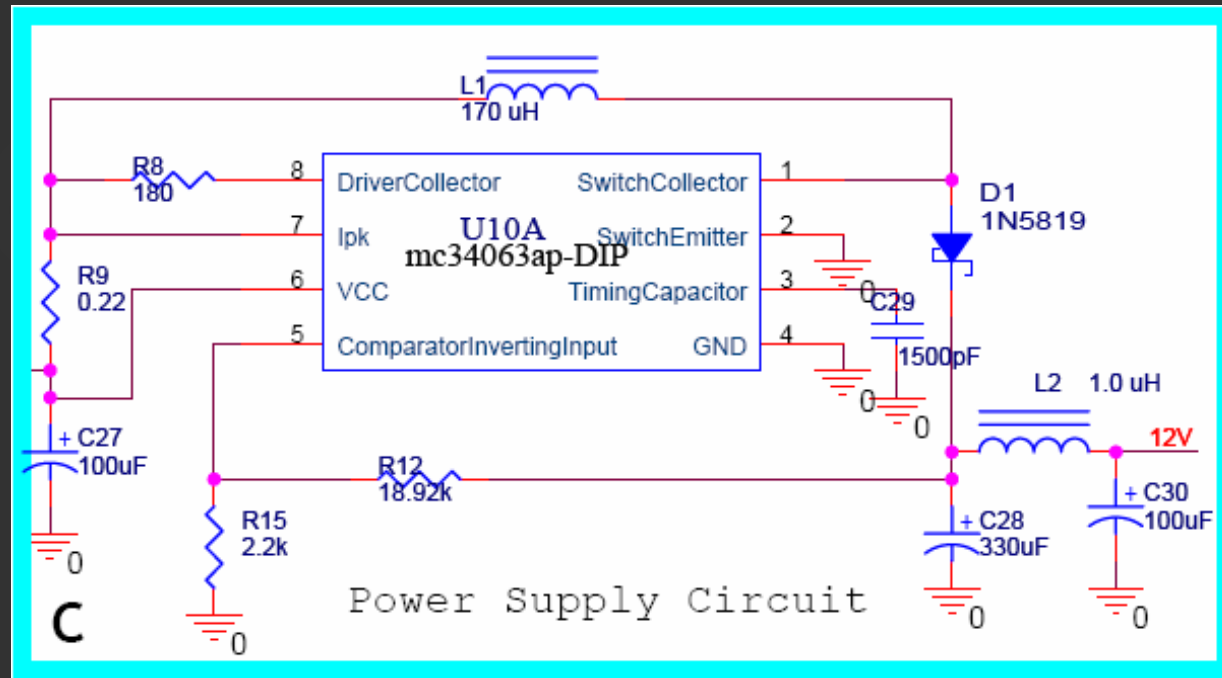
L1
170 uH

R8
180

8
DriverCollector
SwitchCollector
1

D1
1N5819

7
Ipk
U10A
mc34063ap-DIP
SwitchEmitter
2

R9
0.22

6
VCC
TimingCapacitor
3
0
C29

5
ComparatorInvertingInput
GND
4
1500pF

0
0

L2 1.0 uH

+ C27
100uF

R12
18.92k

12V

R15
2.2k

+ C28
330uF

+ C30
100uF

0

Power Supply Circuit

C

0

0

0